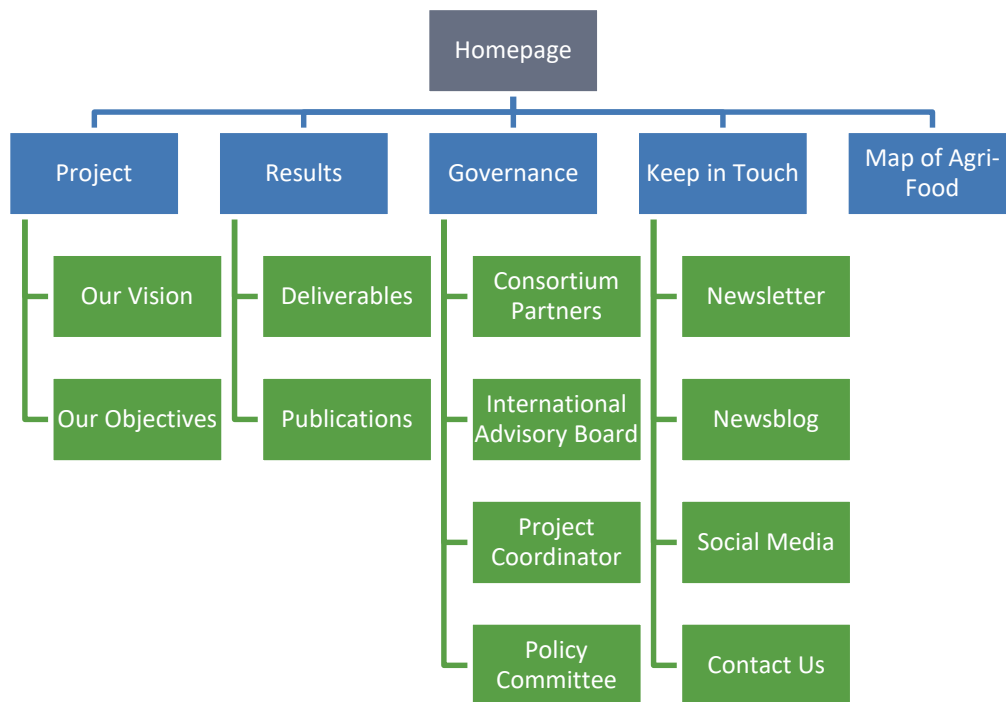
Homepage

Project

Our Vision

Our Objectives

Results

Deliverables

Publications

Governance

Consortium Partners

International Advisory Board

Project Coordinator

Policy Committee

Keep in Touch

Newsletter

Newsblog

Social Media

Contact Us

Map of Agri-Food